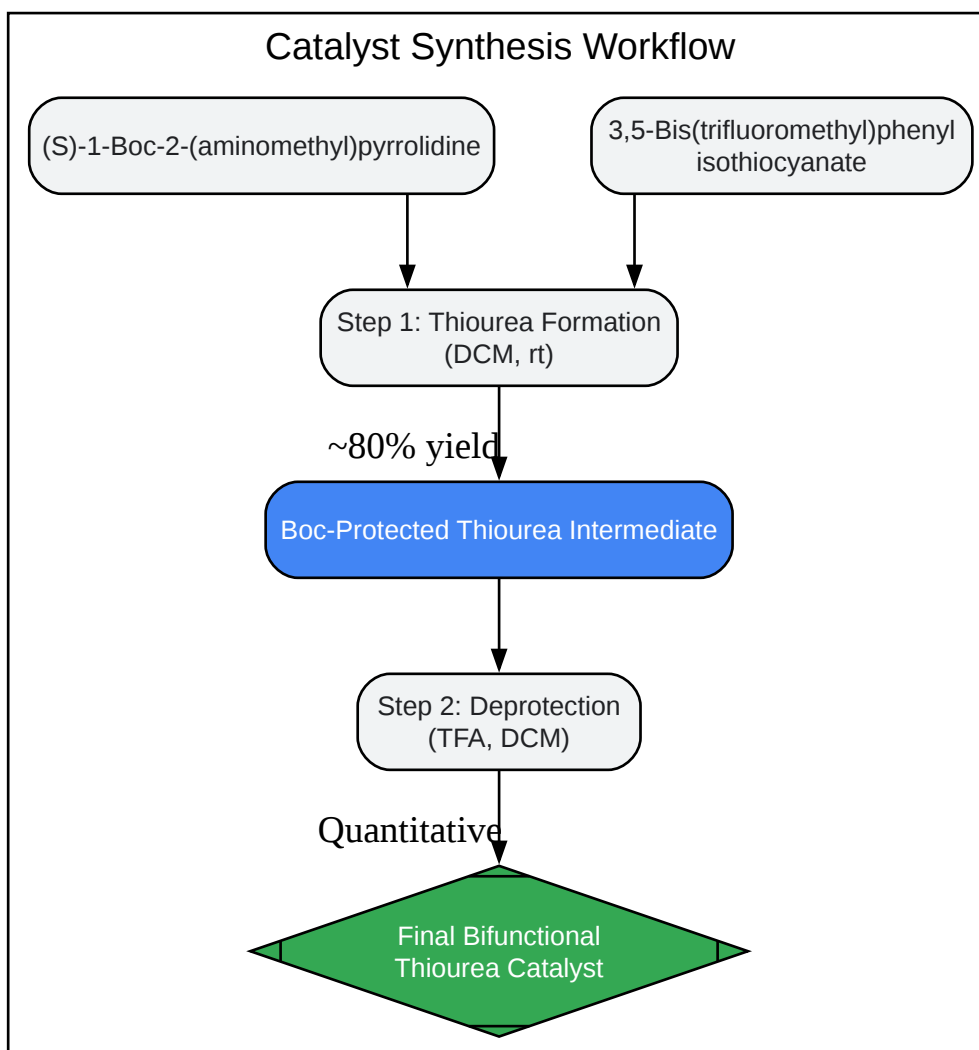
Catalyst Synthesis Workflow

(S)-1-Boc-2-(aminomethyl)pyrrolidine

3,5-Bis(trifluoromethyl)phenyl isothiocyanate

Step 1: Thiourea Formation (DCM, rt)

~80% yield

Boc-Protected Thiourea Intermediate

Step 2: Deprotection (TFA, DCM)

Quantitative

Final Bifunctional Thiourea Catalyst